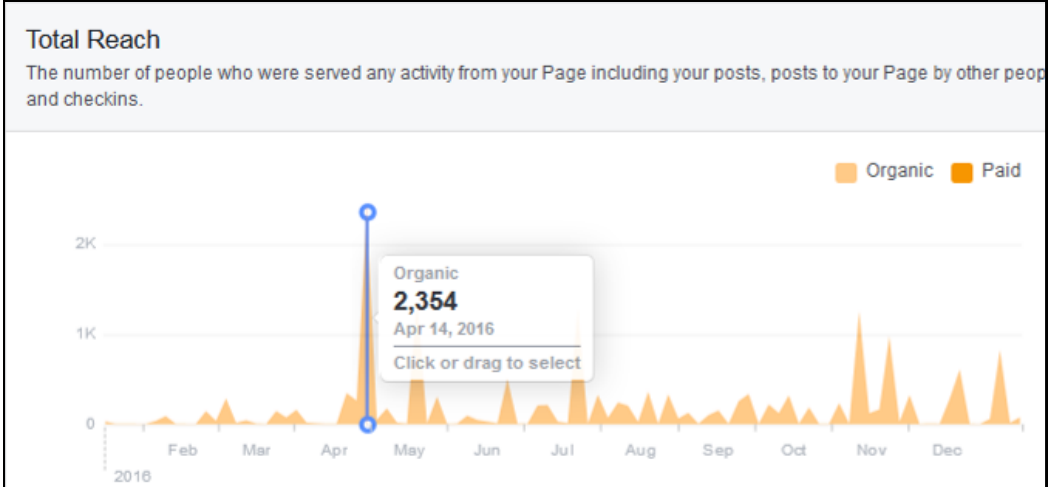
Total Reach

The number of people who were served any activity from your Page including your posts, posts to your Page by other peop and checkins.

Organic Paid

2K

1K

0

Organic

2,354

Apr 14, 2016

Click or drag to select

Feb Mar Apr May Jun Jul Aug Sep Oct Nov Dec

2016